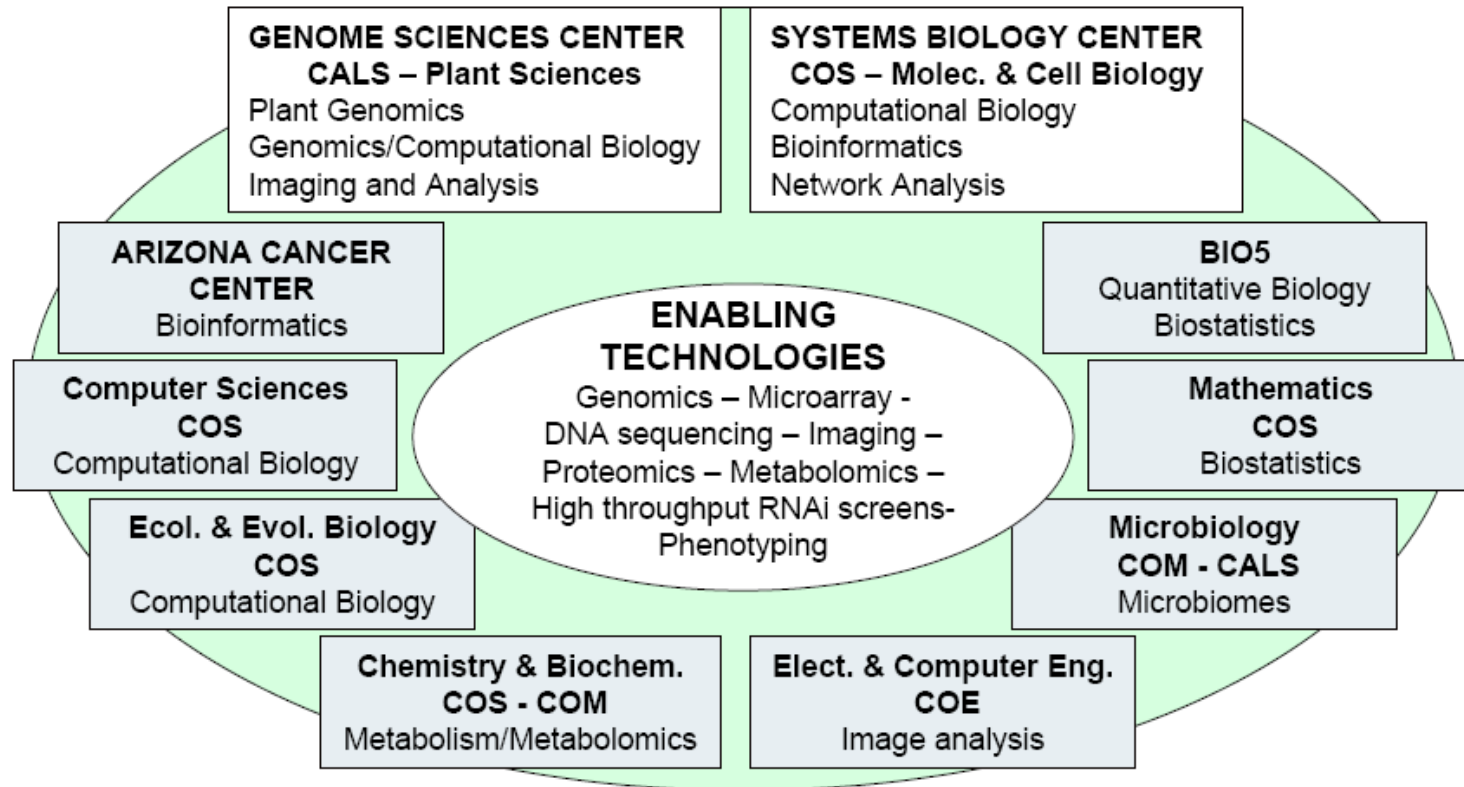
GENOME SCIENCES CENTER
CALS – Plant Sciences
Plant Genomics
Genomics/Computational Biology
Imaging and Analysis

SYSTEMS BIOLOGY CENTER
COS – Molec. & Cell Biology
Computational Biology
Bioinformatics
Network Analysis

ARIZONA CANCER CENTER
Bioinformatics

BIO5
Quantitative Biology
Biostatistics

ENABLING TECHNOLOGIES
Genomics – Microarray - DNA sequencing – Imaging – Proteomics – Metabolomics – High throughput RNAi screens- Phenotyping

Computer Sciences
COS
Computational Biology

Mathematics
COS
Biostatistics

Ecol. & Evol. Biology
COS
Computational Biology

Microbiology
COM - CALS
Microbiomes

Chemistry & Biochem.
COS - COM
Metabolism/Metabolomics

Elect. & Computer Eng.
COE
Image analysis